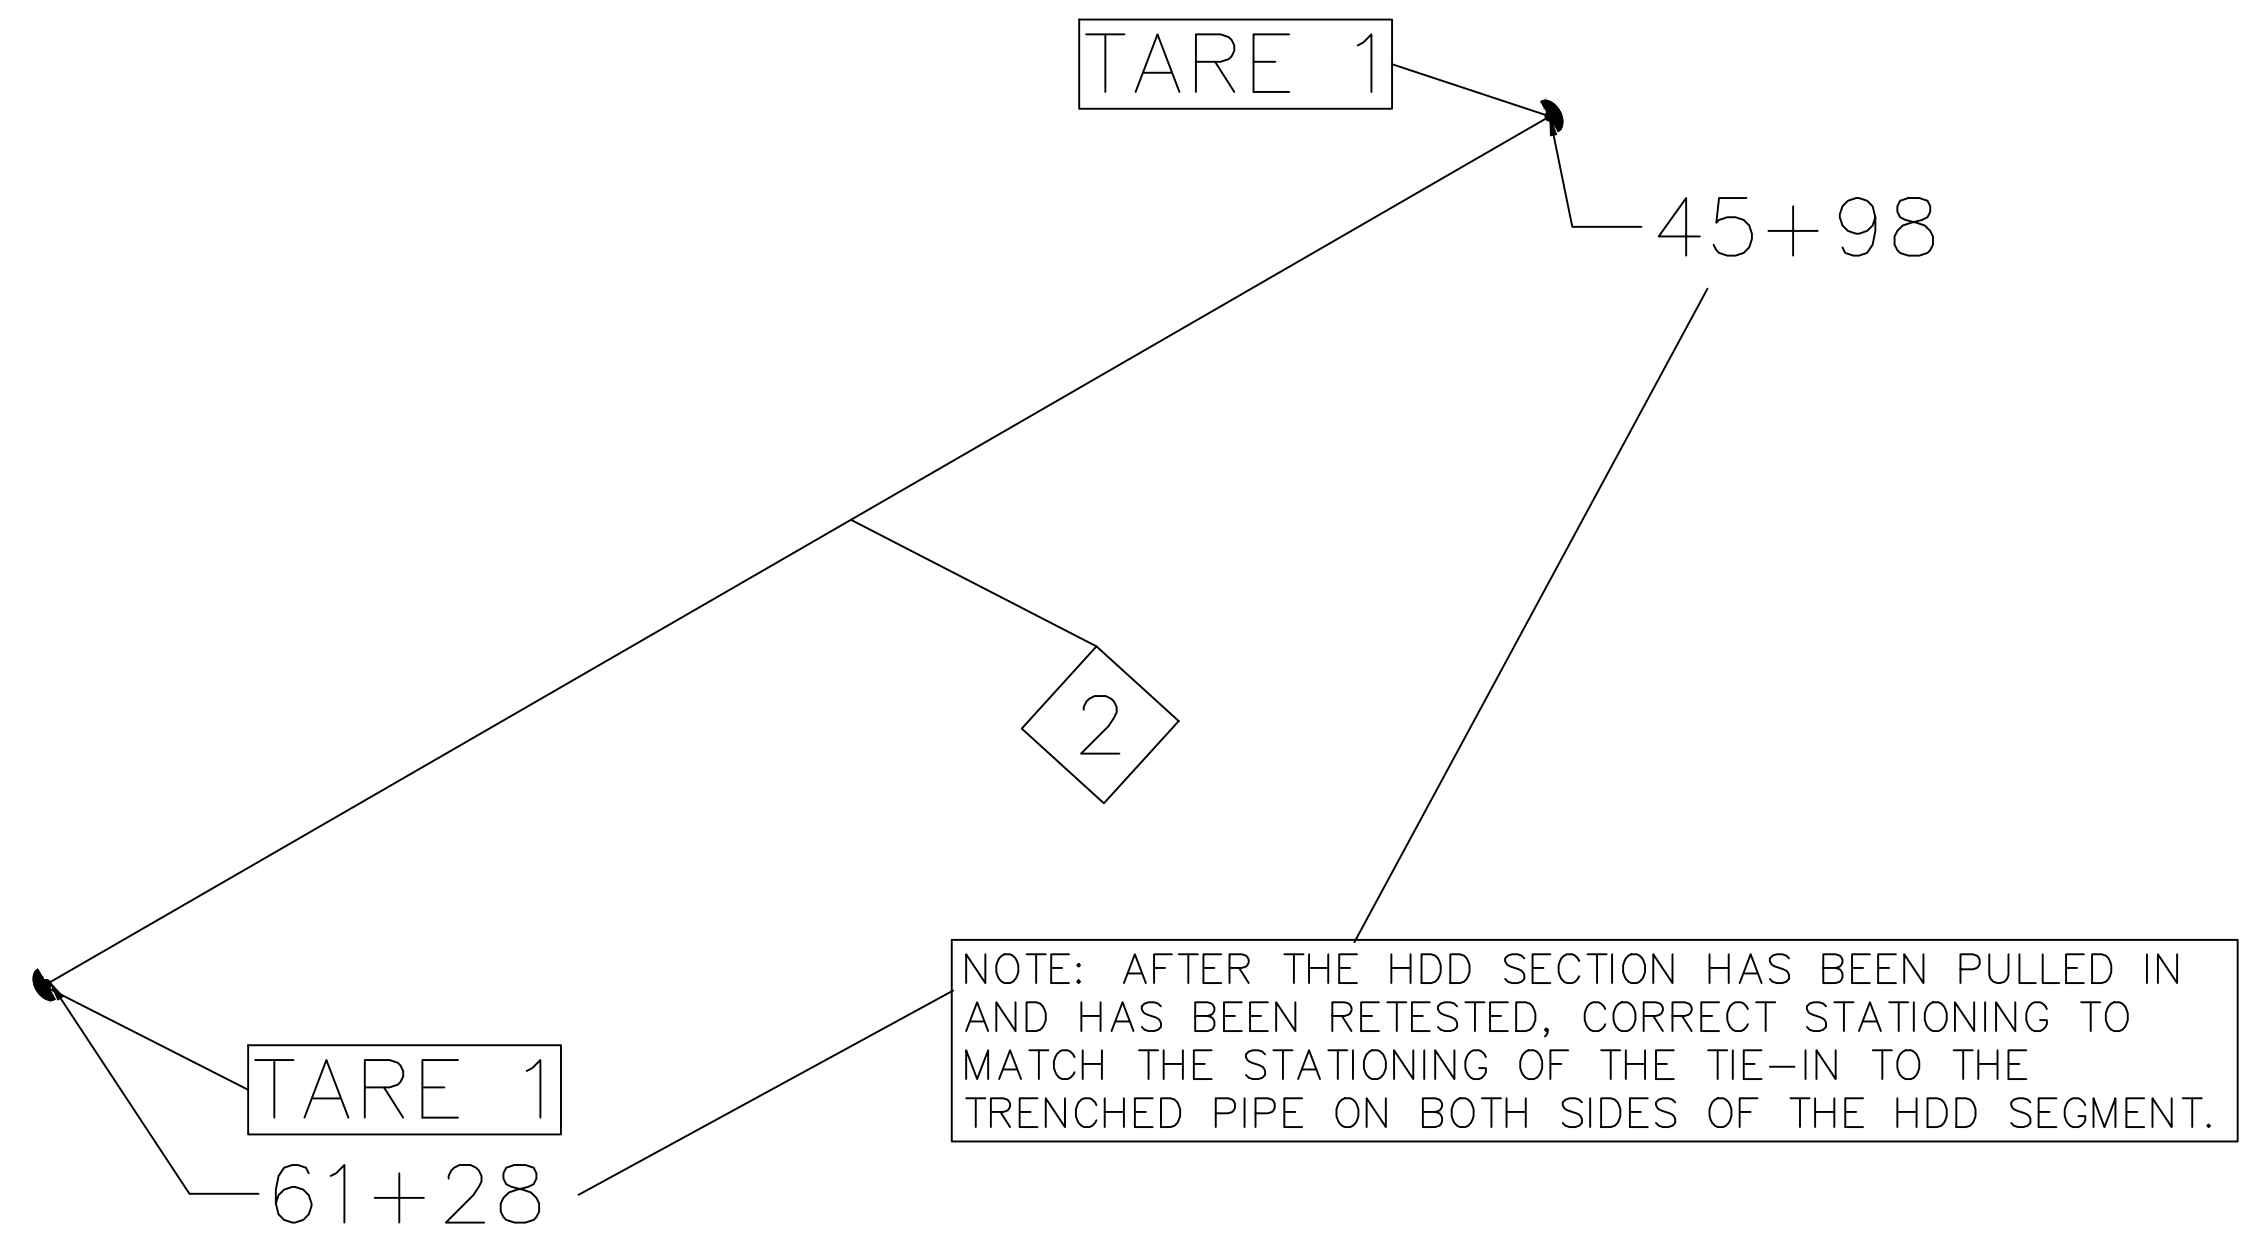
TARE 1

45+98

2

NOTE: AFTER THE HDD SECTION HAS BEEN PULLED IN AND HAS BEEN RETESTED, CORRECT STATIONING TO MATCH THE STATIONING OF THE TIE–IN TO THE TRENCHED PIPE ON BOTH SIDES OF THE HDD SEGMENT.

TARE 1

61+28